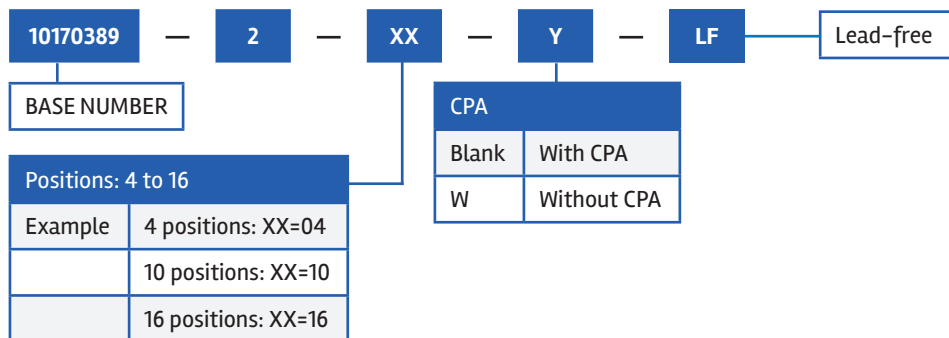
10170389 — 2 — XX — Y — LF

Lead-free

BASE NUMBER

| CPA | |
|---|---|
| Blank | With CPA |
| W | Without CPA |

| Positions: 4 to 16 | |
|---|---|
| Example | 4 positions: XX=04 |
| | 10 positions: XX=10 |
| | 16 positions: XX=16 |